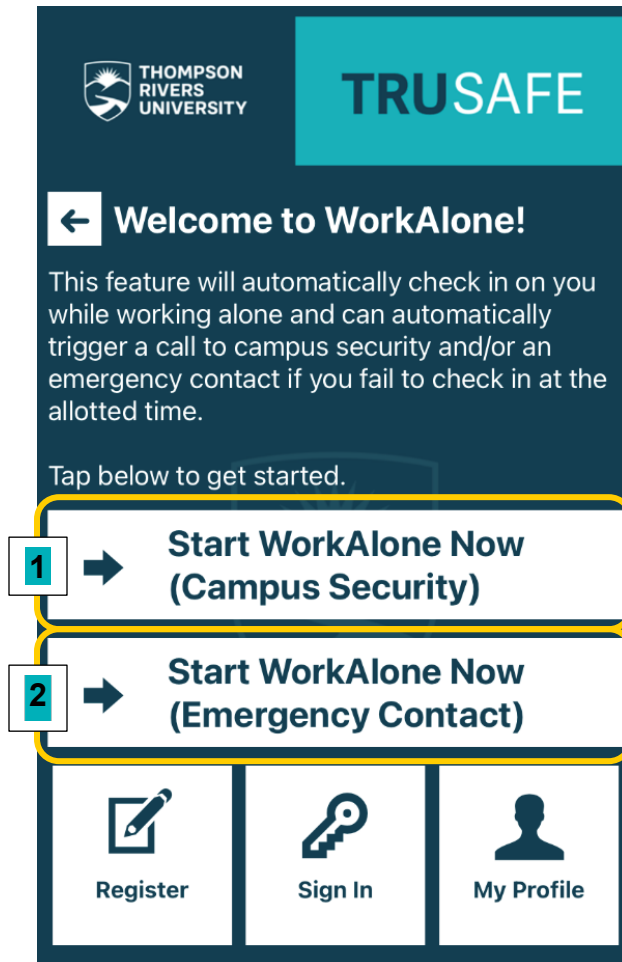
THOMPSON RIVERS UNIVERSITY

TRUSAFE

Welcome to WorkAlone!

This feature will automatically check in on you while working alone and can automatically trigger a call to campus security and/or an emergency contact if you fail to check in at the allotted time.

Tap below to get started.

1

Start WorkAlone Now (Campus Security)

2

Start WorkAlone Now (Emergency Contact)

Register

Sign In

My Profile